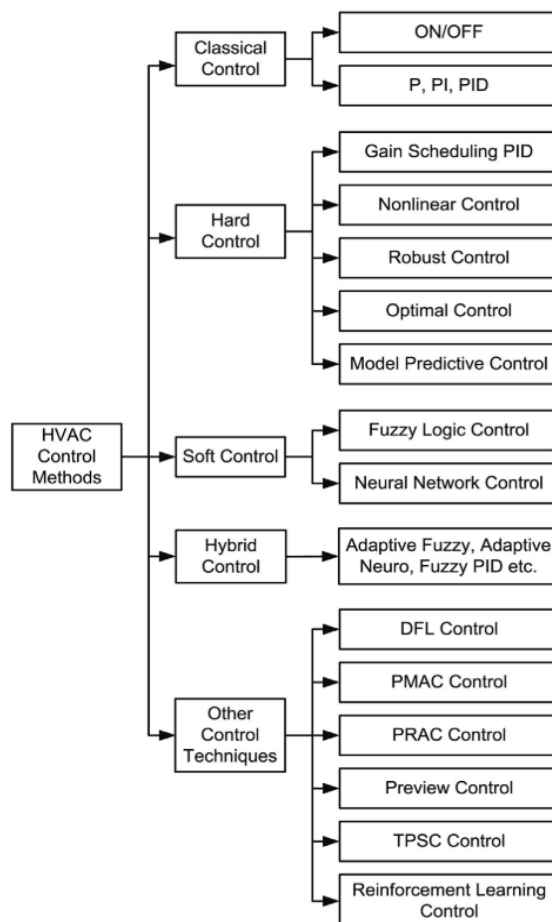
HVAC Control Methods

Classical Control

ON/OFF

P, PI, PID

Hard Control

Gain Scheduling PID

Nonlinear Control

Robust Control

Optimal Control

Model Predictive Control

Soft Control

Fuzzy Logic Control

Neural Network Control

Hybrid Control

Adaptive Fuzzy, Adaptive Neuro, Fuzzy PID etc.

Other Control Techniques

DFL Control

PMAC Control

PRAC Control

Preview Control

TPSC Control

Reinforcement Learning Control